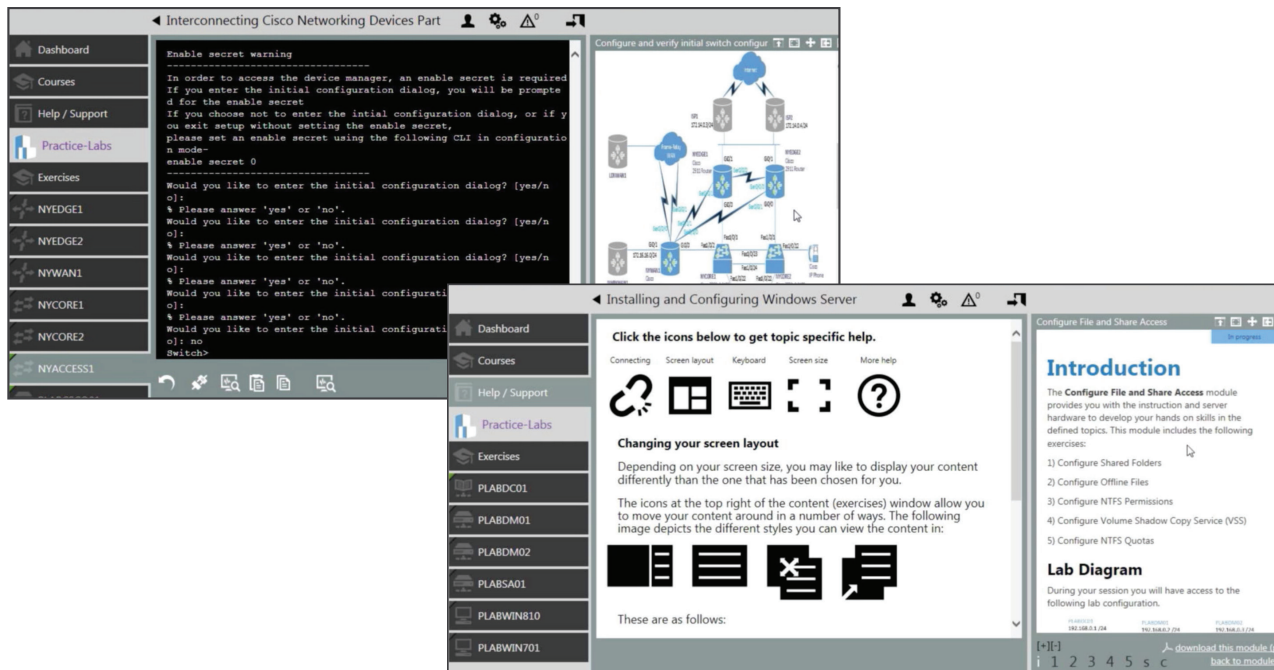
◀ Interconnecting Cisco Networking Devices Part

Dashboard
Courses
Help / Support
Practice-Labs
Exercises
NYEDGE1
NYEDGE2
NYWAN1
NYCORE1
NYCORE2
NYACCESS1

Enable secret warning
----------------------------------
In order to access the device manager, an enable secret is required
If you enter the initial configuration dialog, you will be prompted for the enable secret
If you choose not to enter the intial configuration dialog, or if you exit setup without setting the enable secret,
please set an enable secret using the following CLI in configuration mode-
enable secret 0
----------------------------------
Would you like to enter the initial configuration dialog? [yes/no]:
% Please answer 'yes' or 'no'.
Would you like to enter the initial configuration dialog? [yes/no]:
% Please answer 'yes' or 'no'.
Would you like to enter the initial configuration dialog? [yes/no]:
% Please answer 'yes' or 'no'.
Would you like to enter the initial configurati
o]:
% Please answer 'yes' or 'no'.
Would you like to enter the initial configurati
o]: no
Switch>

Configure and verify initial switch configur

◀ Installing and Configuring Windows Server

Dashboard
Courses
Help / Support
Practice-Labs
Exercises
PLABDC01
PLABDM01
PLABDM02
PLABSA01
PLABWIN810
PLABWIN701

Click the icons below to get topic specific help.

Connecting Screen layout Keyboard Screen size More help

Changing your screen layout

Depending on your screen size, you may like to display your content differently than the one that has been chosen for you.

The icons at the top right of the content (exercises) window allow you to move your content around in a number of ways. The following image depicts the different styles you can view the content in:

These are as follows:

Configure File and Share Access
In progress

Introduction

The Configure File and Share Access module provides you with the instruction and server hardware to develop your hands on skills in the defined topics. This module includes the following exercises:

1) Configure Shared Folders
2) Configure Offline Files
3) Configure NTFS Permissions
4) Configure Volume Shadow Copy Service (VSS)
5) Configure NTFS Quotas

Lab Diagram

During your session you will have access to the following lab configuration.

[+][-]
i 1 2 3 4 5 s c
download this module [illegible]
back to module